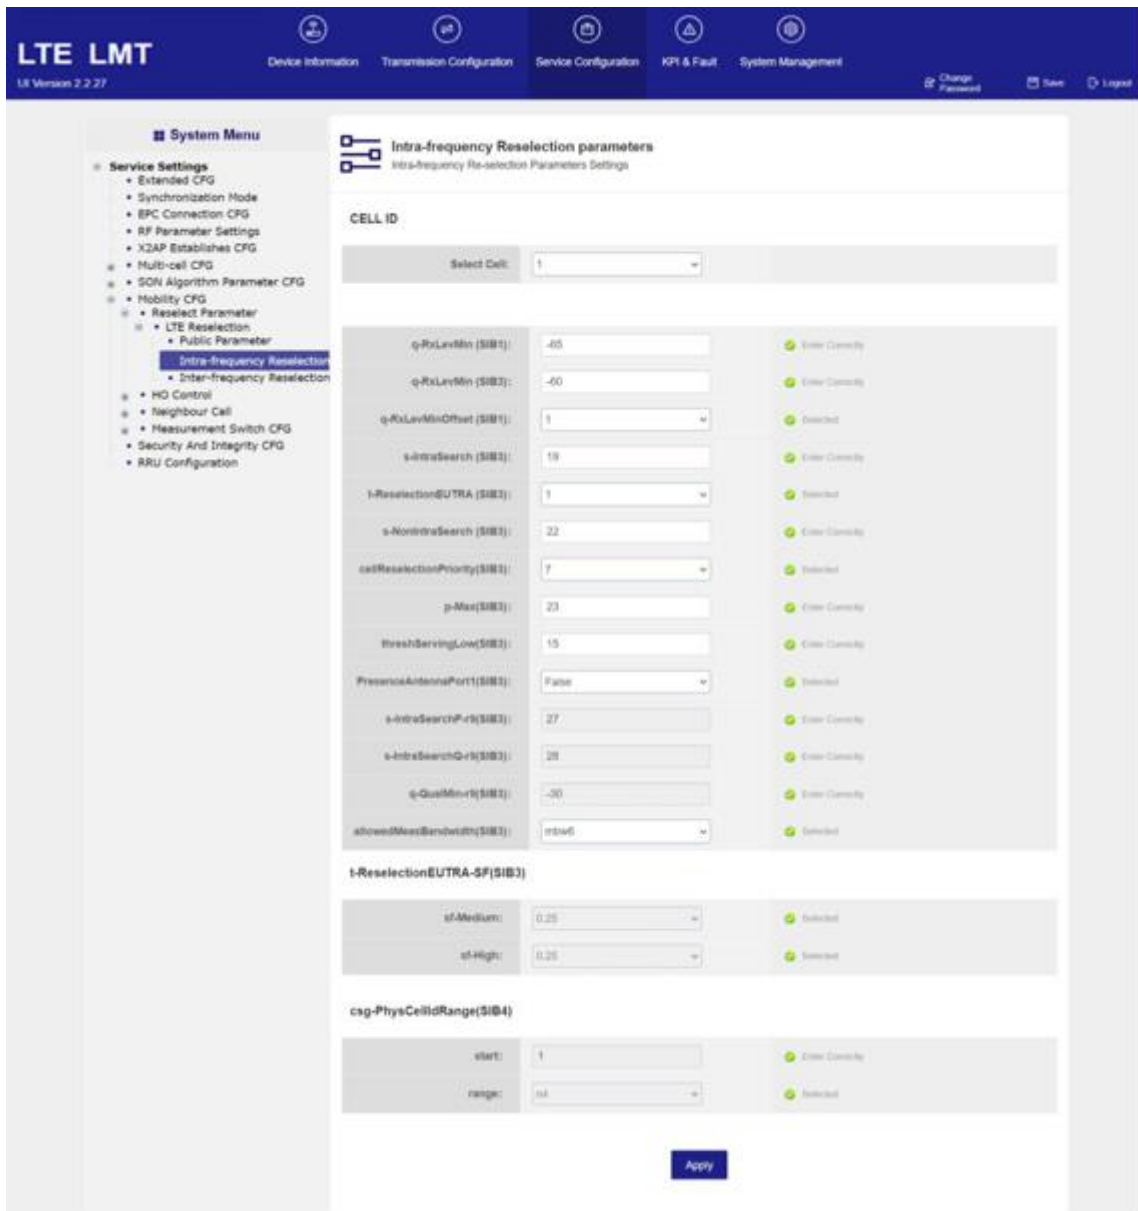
LTE LMT
UI Version 2.2.27

Device Information
Transmission Configuration
Service Configuration
KPI & Fault
System Management

Change Password
Save
Logout

System Menu

Service Settings
• Extended CFG
• Synchronization Mode
• EPC Connection CFG
• RF Parameter Settings
• X2AP Establishes CFG
• Multi-cell CFG
• SON Algorithm Parameter CFG
• Mobility CFG
• Reselect Parameter
• LTE Reselection
• Public Parameter
Intra-frequency Reselection
• Inter-frequency Reselection
• HO Control
• Neighbour Cell
• Measurement Switch CFG
• Security And Integrity CFG
• RRU Configuration

Intra-frequency Reselection parameters
Intra-frequency Re-selection Parameters Settings

CELL ID

Select Cell: 1

q-RxLevMin (SIB1): -65 Enter Correctly
q-RxLevMin (SIB3): -60 Enter Correctly
q-RxLevMinOffset (SIB1): 1 Selected
s-IntraSearch (SIB3): 19 Enter Correctly
t-ReselectionEUTRA (SIB3): 1 Selected
s-NonIntraSearch (SIB3): 22 Enter Correctly
cellReselectionPriority(SIB3): 7 Selected
p-Max(SIB3): 23 Enter Correctly
threshServingLow(SIB3): 15 Enter Correctly
PresenceAntennaPort1(SIB3): False Selected
s-IntraSearchP-r9(SIB3): 27 Enter Correctly
s-IntraSearchQ-r9(SIB3): 28 Enter Correctly
q-QualMin-r9(SIB3): -30 Enter Correctly
allowedMeasBandwidth(SIB3): mbw6 Selected

t-ReselectionEUTRA-SF(SIB3)

sf-Medium: 0.25 Selected
sf-High: 0.25 Selected

csg-PhysCellIdRange(SIB4)

start: 1 Enter Correctly
range: n4 Selected

Apply